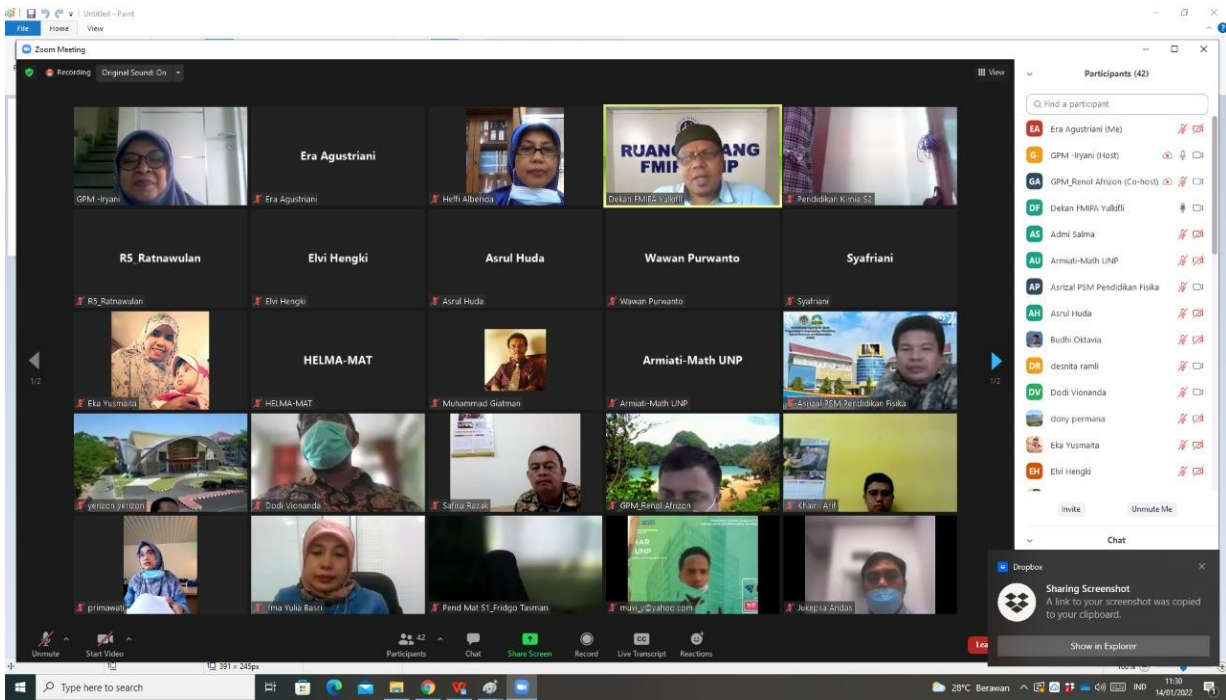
Untitled - Paint
File Home View
Zoom Meeting
Recording Original Sound: On
View
GPM -Iryani
Era Agustriani
Era Agustriani
Heffi Alberida
RUANG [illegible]ANG FMIP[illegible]P
Dekan FMIPA Yulkifli
Pendidikan Kimia S2
R5_Ratnawulan
R5_Ratnawulan
Elvi Hengki
Elvi Hengki
Asrul Huda
Asrul Huda
Wawan Purwanto
Wawan Purwanto
Syafriani
Syafriani
1/2
Eka Yusmaita
HELMA-MAT
HELMA-MAT
Muhammad Giatman
Armiati-Math UNP
Armiati-Math UNP
Asrizal PSM Pendidikan Fisika
1/2
yerizon yerizon
Dodi Vionanda
Safira Rezak
GPM_Renol Afrizon
Khairi Arif
primawati
Irma Yulia Basri
Pend Mat S1_Fridgo Tasman
muvi_y@yahoo.com
Jukepsa Andas
Unmute
Start Video
42
Participants
Chat
Share Screen
Record
Live Transcript
Reactions
Participants (42)
Find a participant
EA Era Agustriani (Me)
G GPM -Iryani (Host)
GA GPM_Renol Afrizon (Co-host)
DF Dekan FMIPA Yulkifli
AS Admi Salma
AU Armiati-Math UNP
AP Asrizal PSM Pendidikan Fisika
AH Asrul Huda
Budhi Oktavia
DR desnita ramli
DV Dodi Vionanda
dony permana
Eka Yusmaita
EH Elvi Hengki
Invite
Unmute Me
Chat
Dropbox
Sharing Screenshot
A link to your screenshot was copied to your clipboard.
Show in Explorer
391 × 245px
Type here to search
28°C Berawan
IND
11:30
14/01/2022